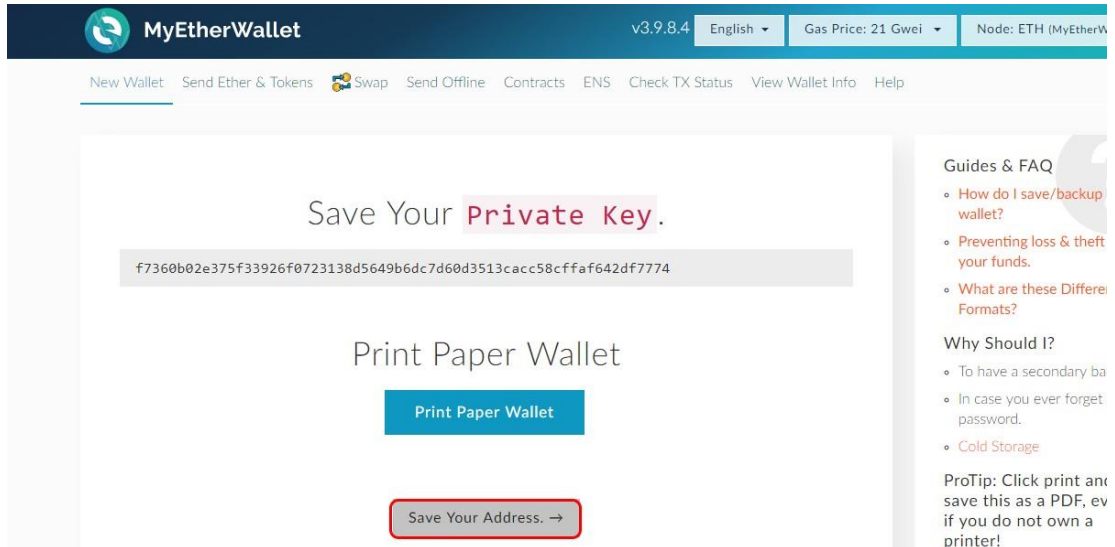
MyEtherWallet

v3.9.8.4 English ▾ Gas Price: 21 Gwei ▾ Node: ETH (MyEtherW

New Wallet Send Ether & Tokens Swap Send Offline Contracts ENS Check TX Status View Wallet Info Help

Save Your Private Key.

f7360b02e375f33926f0723138d5649b6dc7d60d3513cacc58cffaf642df7774

Print Paper Wallet

Print Paper Wallet

Save Your Address. →

Guides & FAQ

- How do I save/backup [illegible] wallet?
- Preventing loss & theft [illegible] your funds.
- What are these Differen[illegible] Formats?

Why Should I?

- To have a secondary ba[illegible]
- In case you ever forget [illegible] password.
- Cold Storage

ProTip: Click print and save this as a PDF, ev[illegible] if you do not own a printer!